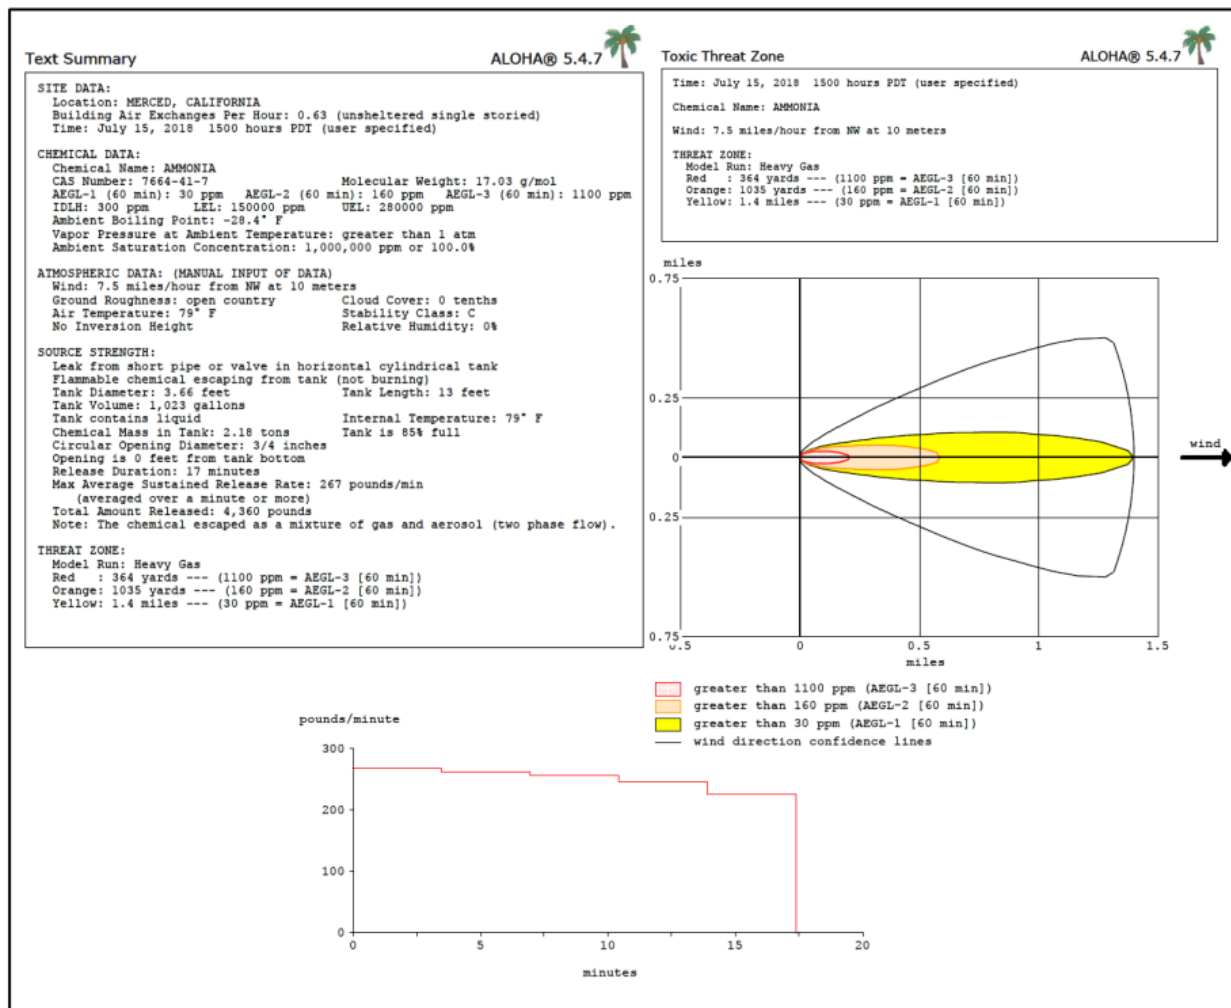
Text Summary ALOHA® 5.4.7

SITE DATA:
Location: MERCED, CALIFORNIA
Building Air Exchanges Per Hour: 0.63 (unsheltered single storied)
Time: July 15, 2018 1500 hours PDT (user specified)

CHEMICAL DATA:
Chemical Name: AMMONIA
CAS Number: 7664-41-7 Molecular Weight: 17.03 g/mol
AEGL-1 (60 min): 30 ppm AEGL-2 (60 min): 160 ppm AEGL-3 (60 min): 1100 ppm
IDLH: 300 ppm LEL: 150000 ppm UEL: 280000 ppm
Ambient Boiling Point: -28.4° F
Vapor Pressure at Ambient Temperature: greater than 1 atm
Ambient Saturation Concentration: 1,000,000 ppm or 100.0%

ATMOSPHERIC DATA: (MANUAL INPUT OF DATA)
Wind: 7.5 miles/hour from NW at 10 meters
Ground Roughness: open country Cloud Cover: 0 tenths
Air Temperature: 79° F Stability Class: C
No Inversion Height Relative Humidity: 0%

SOURCE STRENGTH:
Leak from short pipe or valve in horizontal cylindrical tank
Flammable chemical escaping from tank (not burning)
Tank Diameter: 3.66 feet Tank Length: 13 feet
Tank Volume: 1,023 gallons
Tank contains liquid Internal Temperature: 79° F
Chemical Mass in Tank: 2.18 tons Tank is 85% full
Circular Opening Diameter: 3/4 inches
Opening is 0 feet from tank bottom
Release Duration: 17 minutes
Max Average Sustained Release Rate: 267 pounds/min
(averaged over a minute or more)
Total Amount Released: 4,360 pounds
Note: The chemical escaped as a mixture of gas and aerosol (two phase flow).

THREAT ZONE:
Model Run: Heavy Gas
Red : 364 yards --- (1100 ppm = AEGL-3 [60 min])
Orange: 1035 yards --- (160 ppm = AEGL-2 [60 min])
Yellow: 1.4 miles --- (30 ppm = AEGL-1 [60 min])

Toxic Threat Zone ALOHA® 5.4.7

Time: July 15, 2018 1500 hours PDT (user specified)

Chemical Name: AMMONIA

Wind: 7.5 miles/hour from NW at 10 meters

THREAT ZONE:
Model Run: Heavy Gas
Red : 364 yards --- (1100 ppm = AEGL-3 [60 min])
Orange: 1035 yards --- (160 ppm = AEGL-2 [60 min])
Yellow: 1.4 miles --- (30 ppm = AEGL-1 [60 min])

miles
0.75
0.25
0
0.25
0.75
wind
0.5 0 0.5 1 1.5
miles

greater than 1100 ppm (AEGL-3 [60 min])
greater than 160 ppm (AEGL-2 [60 min])
greater than 30 ppm (AEGL-1 [60 min])
wind direction confidence lines

pounds/minute
300
200
100
0
0 5 10 15 20
minutes